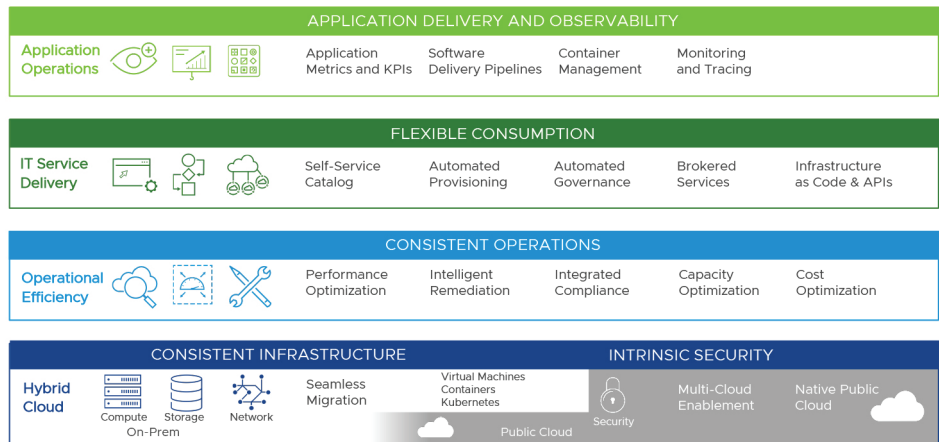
APPLICATION DELIVERY AND OBSERVABILITY

Application Operations

Application Metrics and KPIs

Software Delivery Pipelines

Container Management

Monitoring and Tracing

FLEXIBLE CONSUMPTION

IT Service Delivery

Self-Service Catalog

Automated Provisioning

Automated Governance

Brokered Services

Infrastructure as Code & APIs

CONSISTENT OPERATIONS

Operational Efficiency

Performance Optimization

Intelligent Remediation

Integrated Compliance

Capacity Optimization

Cost Optimization

CONSISTENT INFRASTRUCTURE

INTRINSIC SECURITY

Hybrid Cloud

Compute

Storage

Network

On-Prem

Seamless Migration

Virtual Machines
Containers
Kubernetes

Public Cloud

Security

Multi-Cloud Enablement

Native Public Cloud